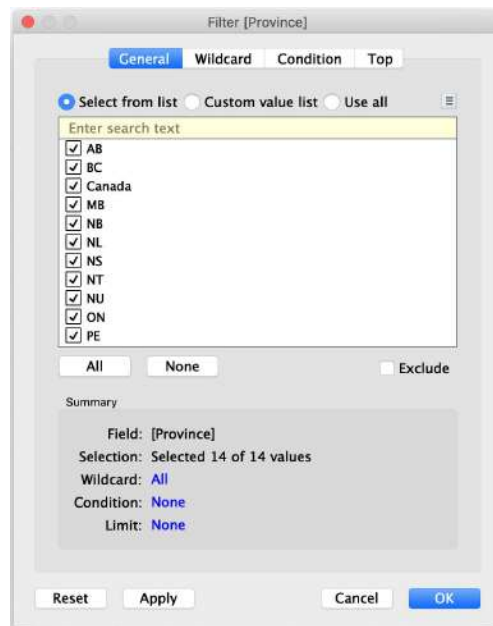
Filter [Province]

General Wildcard Condition Top

Select from list Custom value list Use all

Enter search text

AB
BC
Canada
MB
NB
NL
NS
NT
NU
ON
PE

All None Exclude

Summary

Field: [Province]
Selection: Selected 14 of 14 values
Wildcard: All
Condition: None
Limit: None

Reset Apply Cancel OK